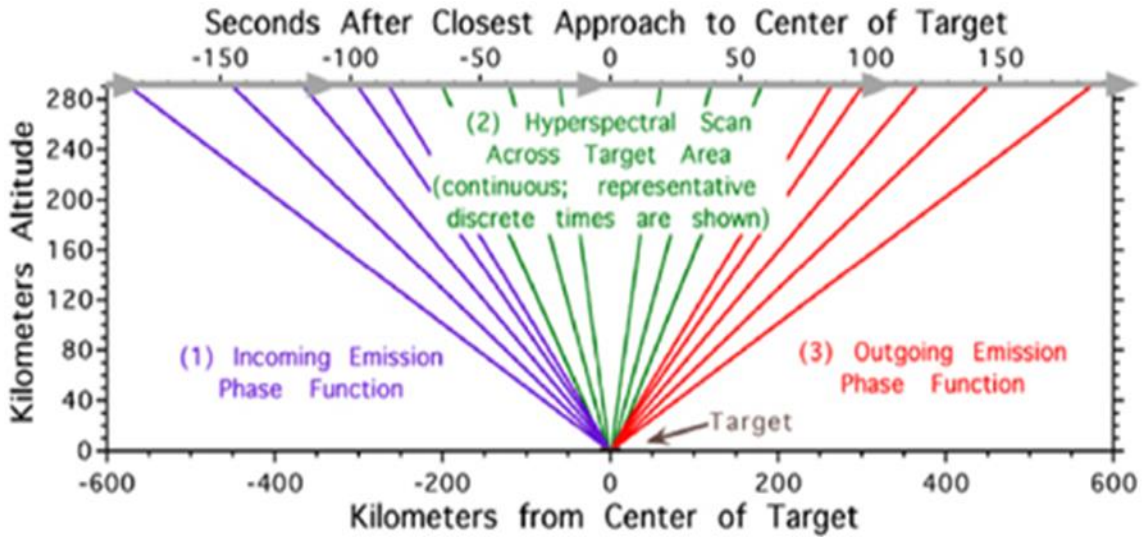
Seconds After Closest Approach to Center of Target

-150 -100 -50 0 50 100 150

Kilometers Altitude

280
240
200
160
120
80
40
0

(2) Hyperspectral Scan Across Target Area (continuous; representative discrete times are shown)

(1) Incoming Emission Phase Function

(3) Outgoing Emission Phase Function

Target

-600 -400 -200 0 200 400 600

Kilometers from Center of Target